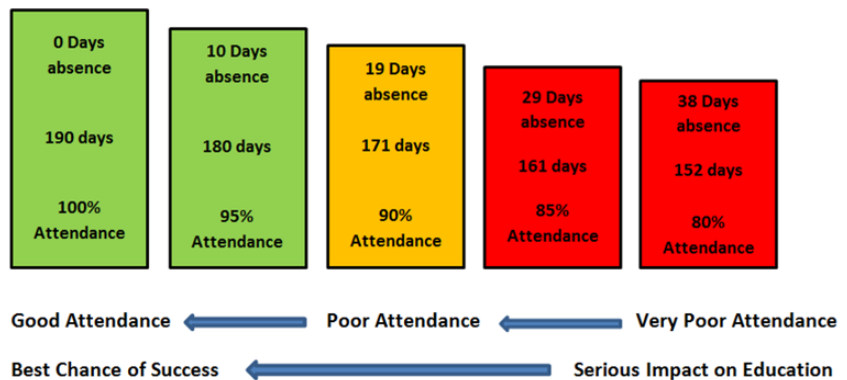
0 Days absence

190 days

100% Attendance

10 Days absence

180 days

95% Attendance

19 Days absence

171 days

90% Attendance

29 Days absence

161 days

85% Attendance

38 Days absence

152 days

80% Attendance

Good Attendance Poor Attendance Very Poor Attendance

Best Chance of Success Serious Impact on Education